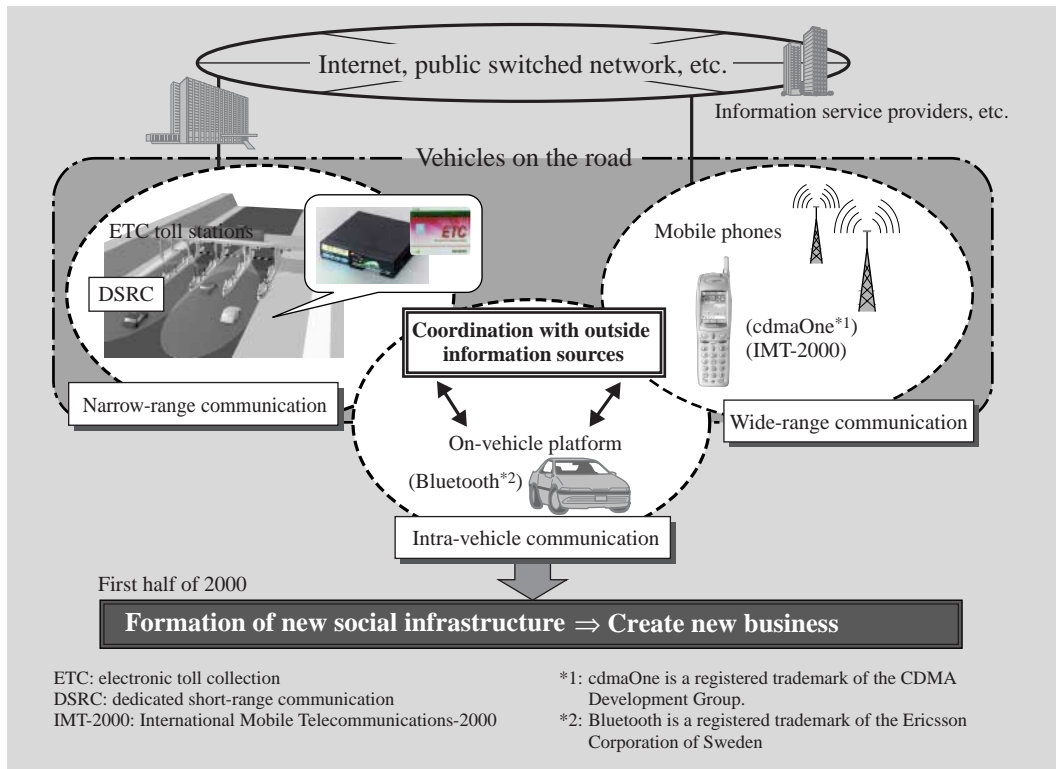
Internet, public switched network, etc.

Information service providers, etc.

Vehicles on the road

ETC toll stations

ETC

DSRC

Mobile phones

Coordination with outside information sources

(cdmaOne$^{*1}$)
(IMT-2000)

Narrow-range communication

Wide-range communication

On-vehicle platform

(Bluetooth$^{*2}$)

Intra-vehicle communication

First half of 2000

Formation of new social infrastructure $\Rightarrow$ Create new business

ETC: electronic toll collection
DSRC: dedicated short-range communication
IMT-2000: International Mobile Telecommunications-2000

*1: cdmaOne is a registered trademark of the CDMA Development Group.
*2: Bluetooth is a registered trademark of the Ericsson Corporation of Sweden